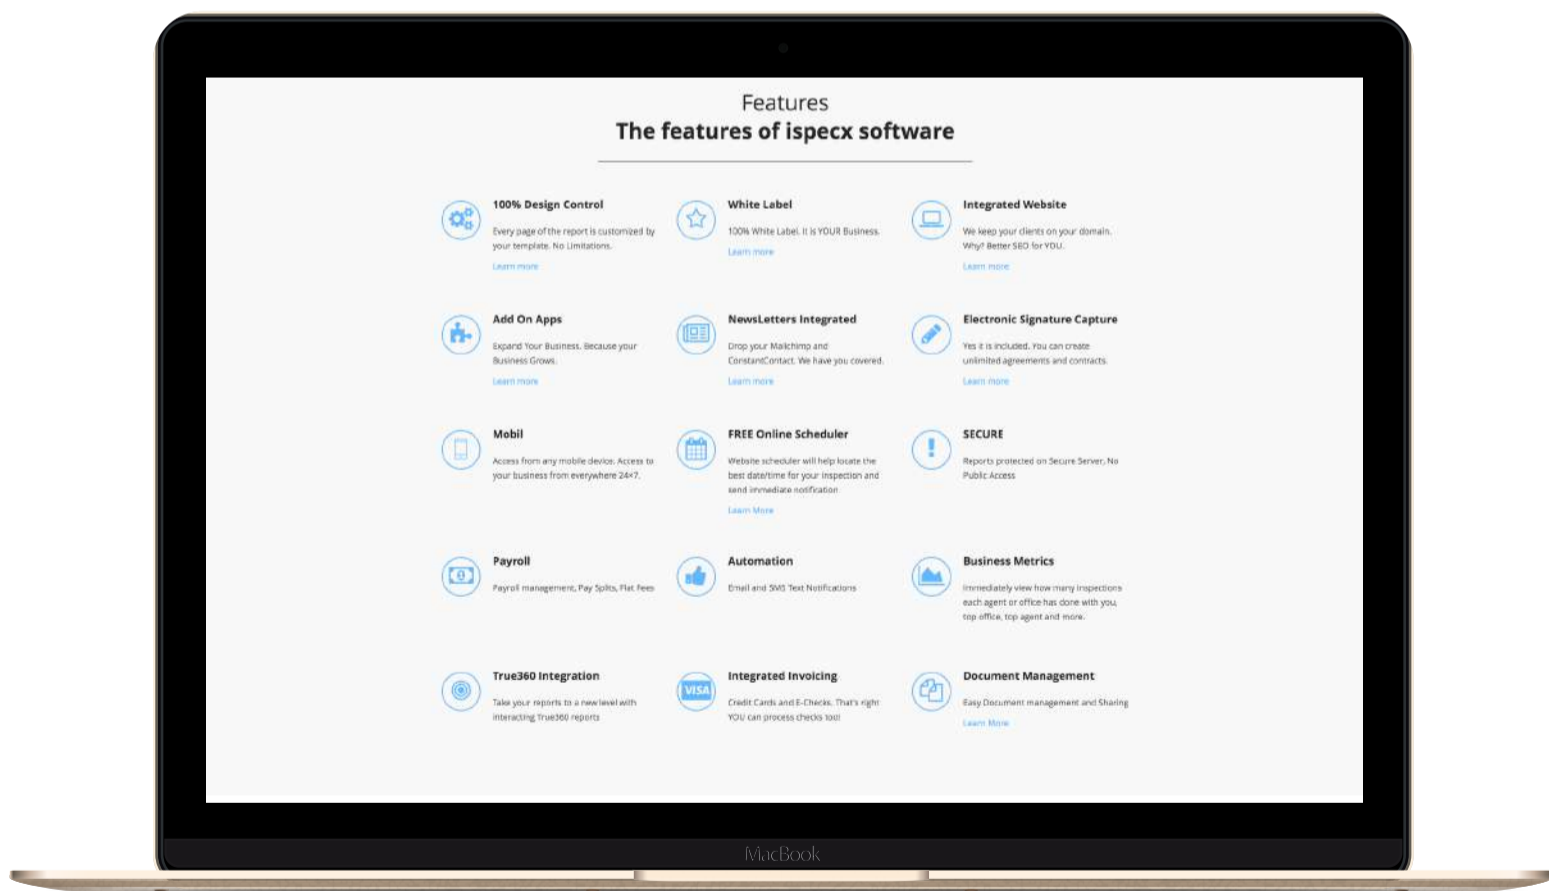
Features
The features of ispecx software

100% Design Control
Every page of the report is customized by your template. No Limitations.
Learn more

White Label
100% White Label. It is YOUR Business.
Learn more

Integrated Website
We keep your clients on your domain. Why? Better SEO for YOU.
Learn more

Add On Apps
Expand Your Business. Because your Business Grows.
Learn more

NewsLetters Integrated
Drop your Mailchimp and ConstantContact. We have you covered.
Learn more

Electronic Signature Capture
Yes it is included. You can create unlimited agreements and contracts.
Learn more

Mobil
Access from any mobile device. Access to your business from everywhere 24x7.

FREE Online Scheduler
Website scheduler will help locate the best date/time for your inspection and send immediate notification
Learn More

SECURE
Reports protected on Secure Server, No Public Access

Payroll
Payroll management, Pay Splits, Flat Fees

Automation
Email and SMS Text Notifications

Business Metrics
Immediately view how many inspections each agent or office has done with you, top office, top agent and more.

True360 Integration
Take your reports to a new level with interacting True360 reports

Integrated Invoicing
Credit Cards and E-Checks. That's right YOU can process checks too!

Document Management
Easy Document management and Sharing
Learn More

MacBook